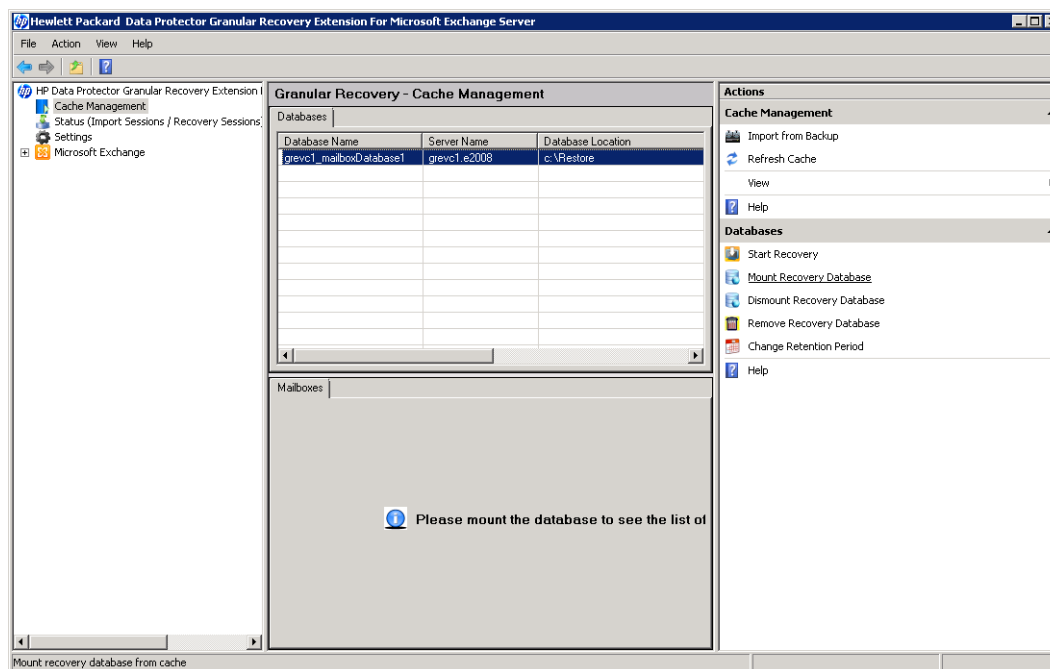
Hewlett Packard Data Protector Granular Recovery Extension For Microsoft Exchange Server

File Action View Help

HP Data Protector Granular Recovery Extension I
Cache Management
Status (Import Sessions / Recovery Sessions)
Settings
Microsoft Exchange

Granular Recovery - Cache Management

Databases

| Database Name | Server Name | Database Location |
|---|---|---|
| grevc1_mailboxDatabase1 | grevc1.e2008 | c:\Restore |

Mailboxes

Please mount the database to see the list of

Actions
Cache Management
Import from Backup
Refresh Cache
View
Help
Databases
Start Recovery
Mount Recovery Database
Dismount Recovery Database
Remove Recovery Database
Change Retention Period
Help

Mount recovery database from cache